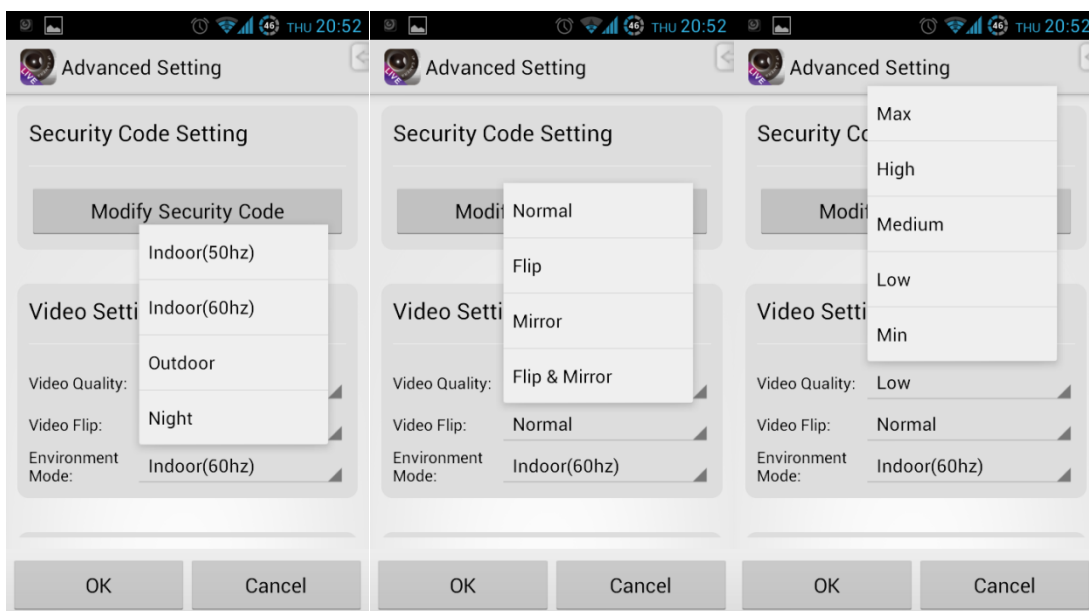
46 THU 20:52
Advanced Setting
Security Code Setting
Modify Security Code
Indoor(50hz)
Indoor(60hz)
Outdoor
Night
Video Setti
Video Quality:
Video Flip:
Environment Mode:
Indoor(60hz)
OK
Cancel

46 THU 20:52
Advanced Setting
Security Code Setting
Modi
Normal
Flip
Mirror
Flip & Mirror
Video Setti
Video Quality:
Video Flip:
Normal
Environment Mode:
Indoor(60hz)
OK
Cancel

46 THU 20:52
Advanced Setting
Security C
Max
High
Modi
Medium
Low
Video Setti
Min
Video Quality:
Low
Video Flip:
Normal
Environment Mode:
Indoor(60hz)
OK
Cancel